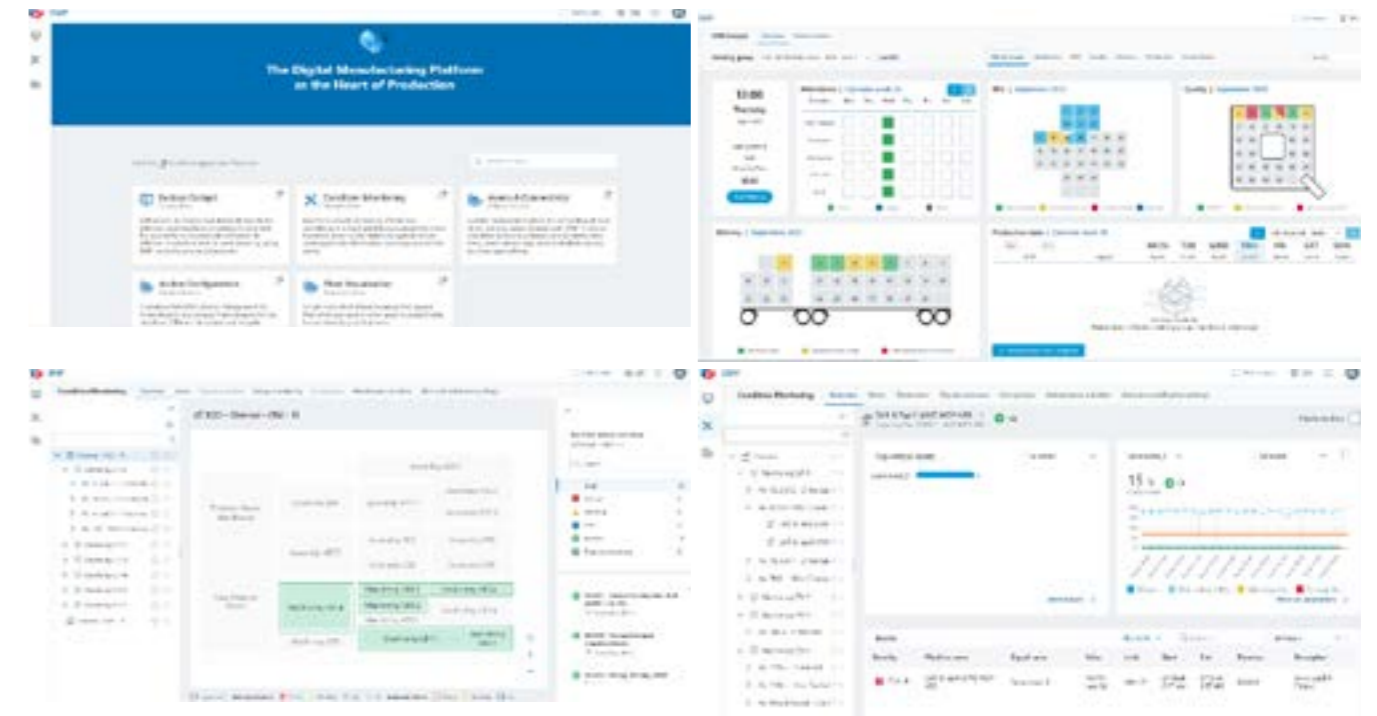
The Digital Manufacturing Platform at the Heart of Production

Andon Cockpit

Condition Monitoring

Asset & Connectivity

Andon Configuration

Plant Visualization

12:00

Thursday

Attendance

OEE

Quality

Delivery

Production data

Condition Monitoring

Condition Monitoring

15